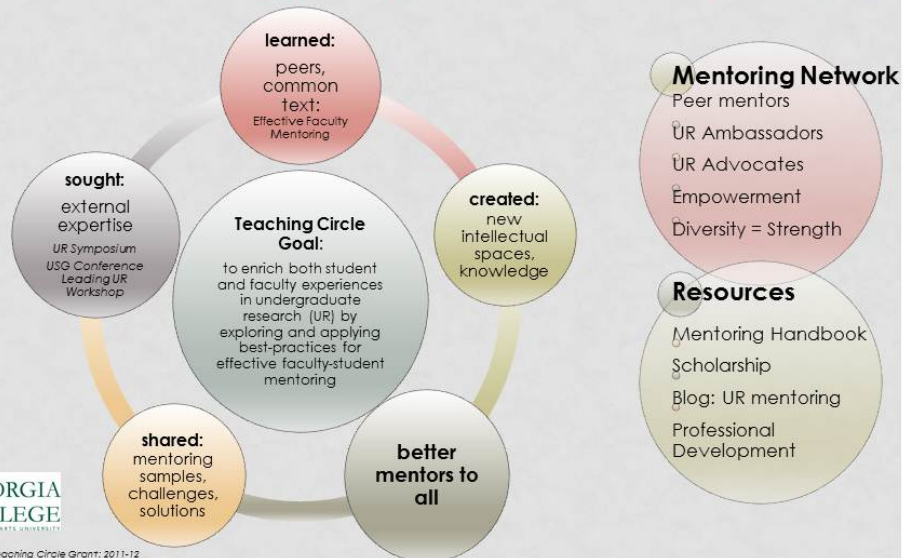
learned:
peers, common text:
Effective Faculty Mentoring

created:
new intellectual spaces, knowledge

better mentors to all

shared:
mentoring samples, challenges, solutions

sought:
external expertise
UR Symposium
USG Conference
Leading UR Workshop

Teaching Circle Goal:
to enrich both student and faculty experiences in undergraduate research (UR) by exploring and applying best-practices for effective faculty-student mentoring

Mentoring Network
Peer mentors
UR Ambassadors
UR Advocates
Empowerment
Diversity = Strength

Resources
Mentoring Handbook
Scholarship
Blog: UR mentoring
Professional Development

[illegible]ORGIA
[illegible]LEGE
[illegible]aching Circle Grant: 2011-12